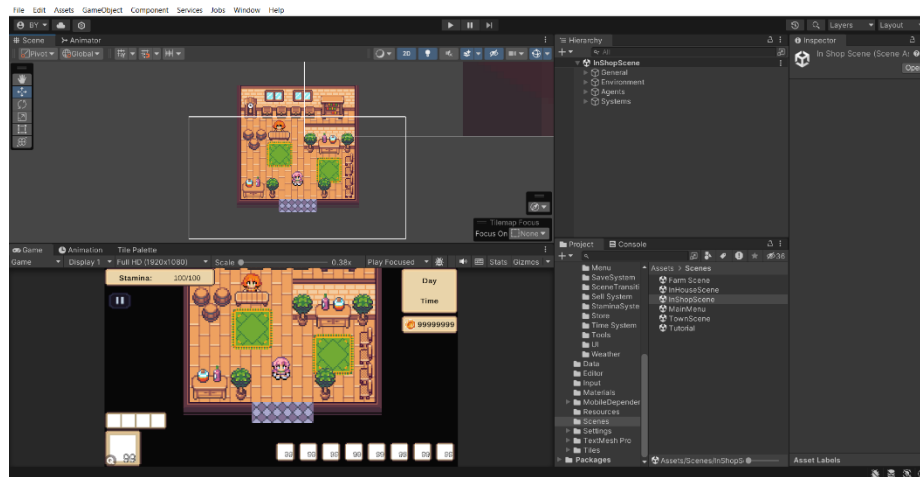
File Edit Assets GameObject Component Services Jobs Window Help

BY

Layers Layout

Scene Animator

Pivot Global

2D

Hierarchy

All

InShopScene
General
Environment
Agents
Systems

Inspector

In Shop Scene (Scene A

Ope

Tilemap Focus
Focus On None

Game Animation Tile Palette

Game Display 1 Full HD (1920x1080) Scale 0.38x Play Focused Stats Gizmos

Stamina: 100/100

Day

Time

99999999

99

99 99 99 99 99 99 99 99

Project Console

Menu
SaveSystem
SceneTransiti
Sell System
StaminaSyste
Store
Time System
Tools
UI
Weather
Data
Editor
Input
Materials
MobileDepender
Resources
Scenes
Settings
TextMesh Pro
Tiles
Packages

Assets > Scenes

Farm Scene
InHouseScene
InShopScene
MainMenu
TownScene
Tutorial

16

Assets/Scenes/InShopS

Asset Labels